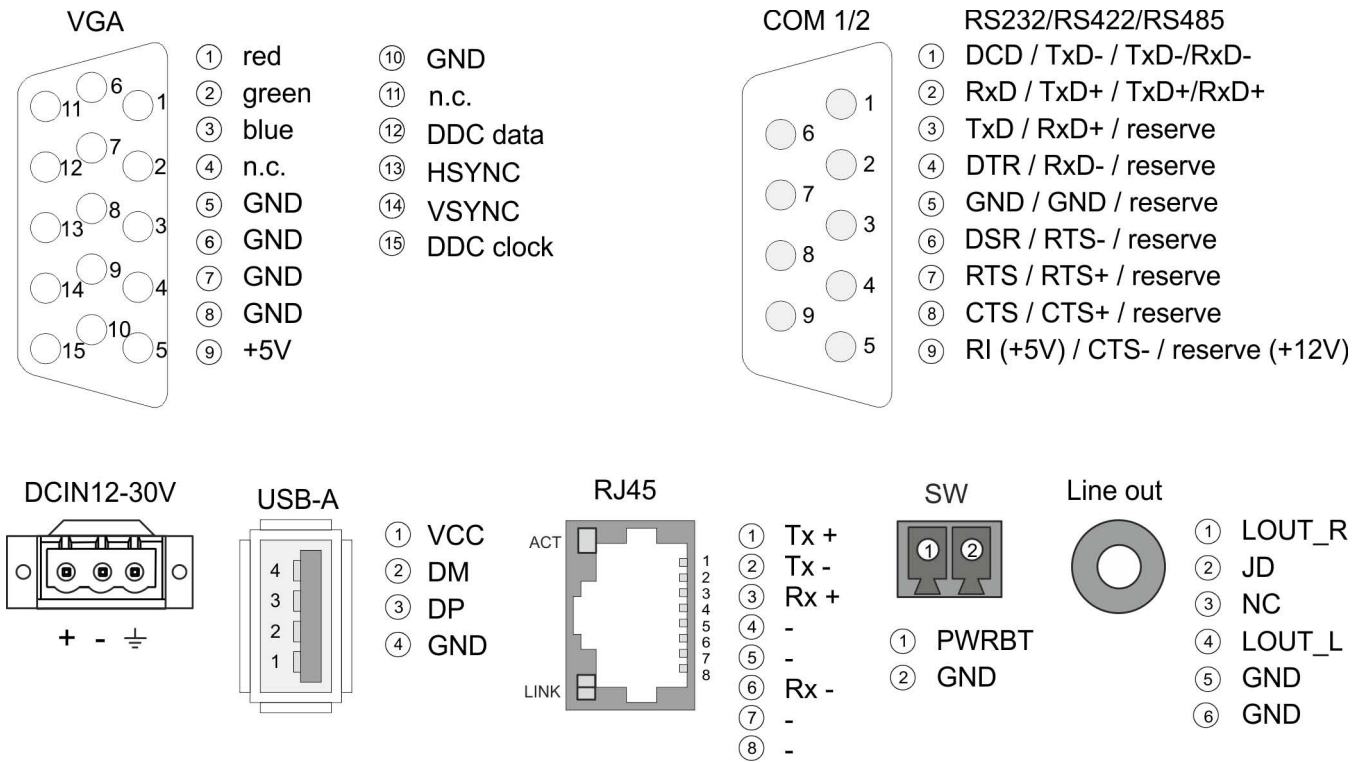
VGA

11 6 1
12 7 2
13 8 3
14 9 4
15 10 5

① red
② green
③ blue
④ n.c.
⑤ GND
⑥ GND
⑦ GND
⑧ GND
⑨ +5V

⑩ GND
⑪ n.c.
⑫ DDC data
⑬ HSYNC
⑭ VSYNC
⑮ DDC clock

COM 1/2

1 6 2 7 3 8 4 9 5

RS232/RS422/RS485
① DCD / TxD- / TxD-/RxD-
② RxD / TxD+ / TxD+/RxD+
③ TxD / RxD+ / reserve
④ DTR / RxD- / reserve
⑤ GND / GND / reserve
⑥ DSR / RTS- / reserve
⑦ RTS / RTS+ / reserve
⑧ CTS / CTS+ / reserve
⑨ RI (+5V) / CTS- / reserve (+12V)

DCIN12-30V

+ - ⏚

USB-A

4 3 2 1

① VCC
② DM
③ DP
④ GND

RJ45

ACT
LINK
1 2 3 4 5 6 7 8

① Tx +
② Tx -
③ Rx +
④ -
⑤ -
⑥ Rx -
⑦ -
⑧ -

SW

① ②

① PWRBT
② GND

Line out

① LOUT_R
② JD
③ NC
④ LOUT_L
⑤ GND
⑥ GND